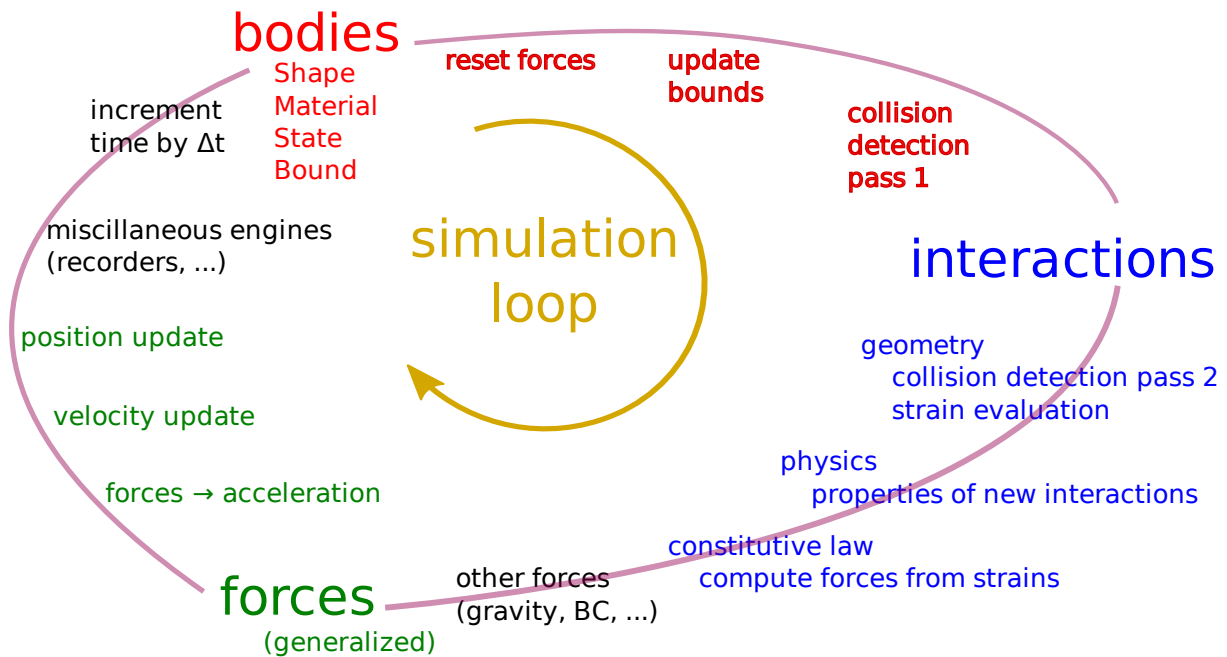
bodies
Shape
Material
State
Bound

reset forces

update bounds

collision detection pass 1

increment time by Δt

miscellaneous engines (recorders, ...)

simulation loop

interactions

position update

velocity update

forces → acceleration

geometry
collision detection pass 2
strain evaluation

physics
properties of new interactions

constitutive law
compute forces from strains

forces
(generalized)

other forces
(gravity, BC, ...)